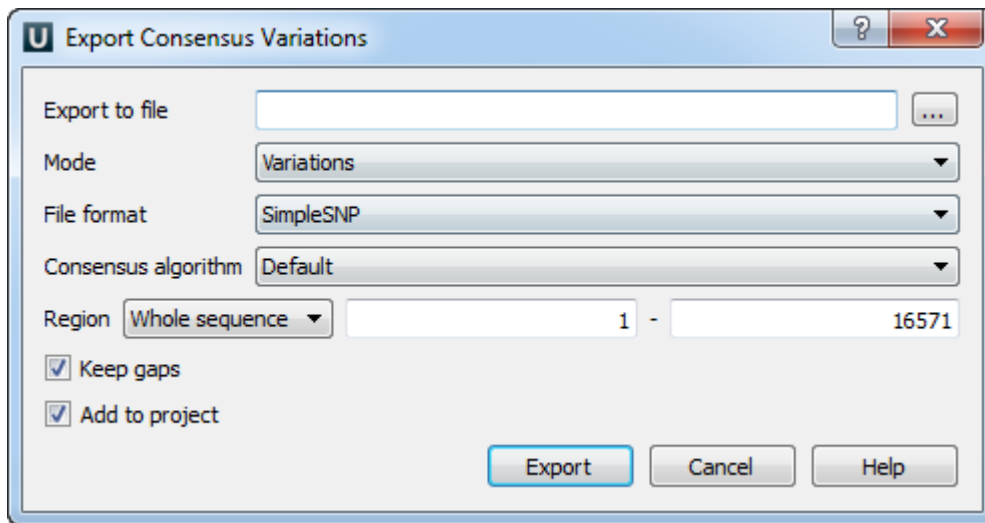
U Export Consensus Variations

?

X

Export to file

...

Mode

Variations

File format

SimpleSNP

Consensus algorithm

Default

Region

Whole sequence

1

-

16571

Keep gaps

Add to project

Export

Cancel

Help